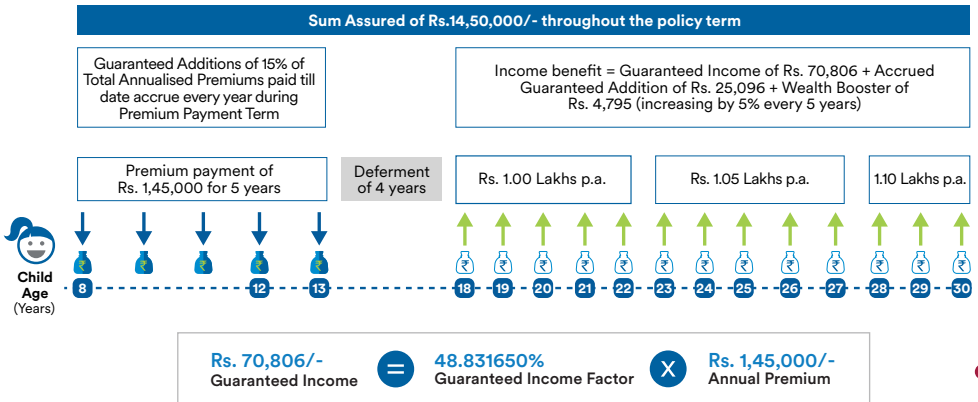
Sum Assured of Rs.14,50,000/- throughout the policy term

Guaranteed Additions of 15% of Total Annualised Premiums paid till date accrue every year during Premium Payment Term

Income benefit = Guaranteed Income of Rs. 70,806 + Accrued Guaranteed Addition of Rs. 25,096 + Wealth Booster of Rs. 4,795 (increasing by 5% every 5 years)

Premium payment of Rs. 1,45,000 for 5 years

Deferment of 4 years

Rs. 1.00 Lakhs p.a.

Rs. 1.05 Lakhs p.a.

1.10 Lakhs p.a.

Child Age (Years)

8 12 13 18 19 20 21 22 23 24 25 26 27 28 29 30

Rs. 70,806/-
Guaranteed Income

=

48.831650%
Guaranteed Income Factor

X

Rs. 1,45,000/-
Annual Premium